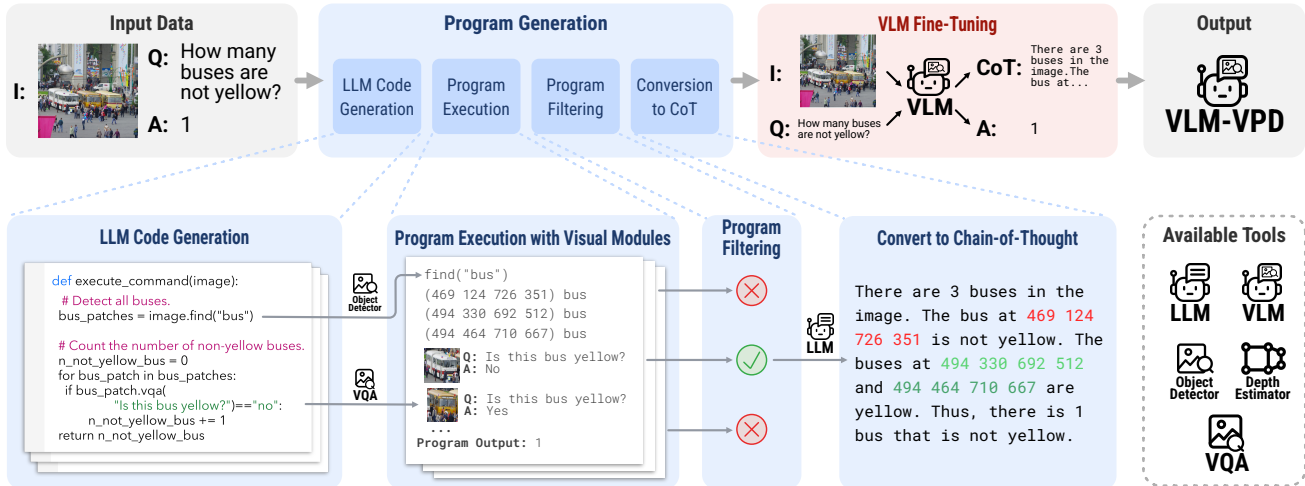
Input Data

I:

Q: How many buses are not yellow?

A: 1

Program Generation

LLM Code Generation

Program Execution

Program Filtering

Conversion to CoT

VLM Fine-Tuning

I:

Q: How many buses are not yellow?

VLM

CoT: There are 3 buses in the image.The bus at...

A: 1

Output

VLM-VPD

LLM Code Generation

def execute_command(image):
 # Detect all buses.
 bus_patches = image.find("bus")

 # Count the number of non-yellow buses.
 n_not_yellow_bus = 0
 for bus_patch in bus_patches:
  if bus_patch.vqa(
    "Is this bus yellow?")=="no":
    n_not_yellow_bus += 1
 return n_not_yellow_bus

Object Detector

VQA

Program Execution with Visual Modules

find("bus")
(469 124 726 351) bus
(494 330 692 512) bus
(494 464 710 667) bus

Q: Is this bus yellow?
A: No

Q: Is this bus yellow?
A: Yes

...
Program Output: 1

Program Filtering

LLM

Convert to Chain-of-Thought

There are 3 buses in the image. The bus at 469 124 726 351 is not yellow. The buses at 494 330 692 512 and 494 464 710 667 are yellow. Thus, there is 1 bus that is not yellow.

Available Tools

LLM

VLM

Object Detector

Depth Estimator

VQA